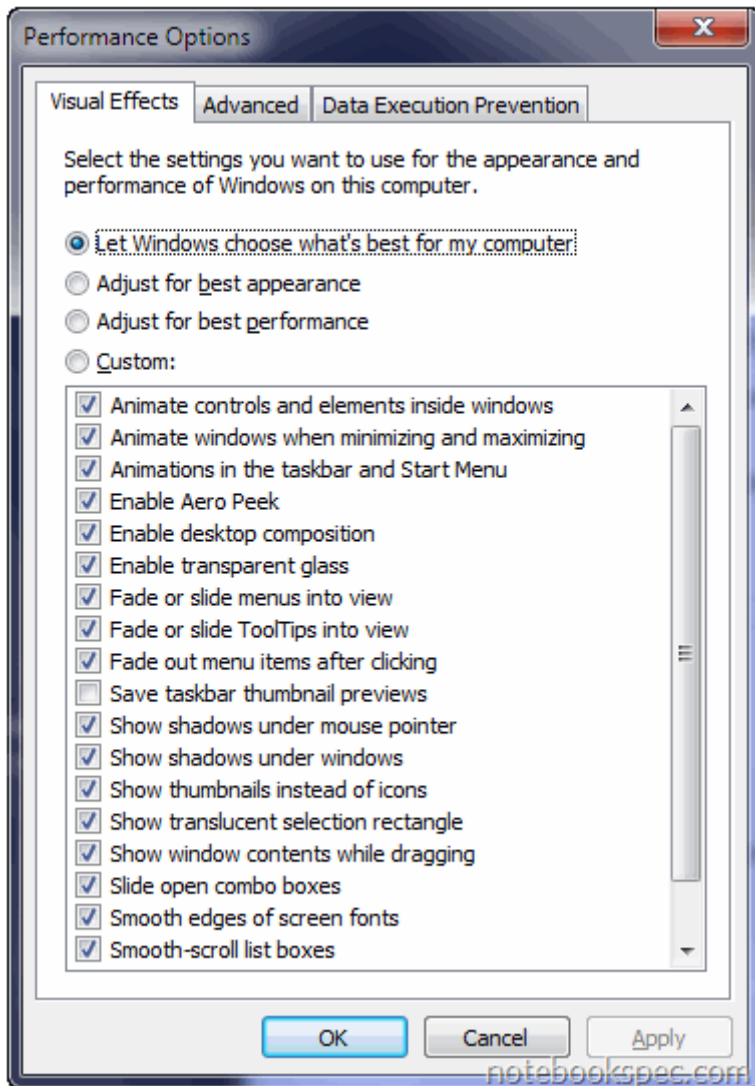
Performance Options

Visual Effects | Advanced | Data Execution Prevention

Select the settings you want to use for the appearance and performance of Windows on this computer.

Let Windows choose what's best for my computer

Adjust for best appearance

Adjust for best performance

Custom:

Animate controls and elements inside windows
Animate windows when minimizing and maximizing
Animations in the taskbar and Start Menu
Enable Aero Peek
Enable desktop composition
Enable transparent glass
Fade or slide menus into view
Fade or slide ToolTips into view
Fade out menu items after clicking
Save taskbar thumbnail previews
Show shadows under mouse pointer
Show shadows under windows
Show thumbnails instead of icons
Show translucent selection rectangle
Show window contents while dragging
Slide open combo boxes
Smooth edges of screen fonts
Smooth-scroll list boxes

OK Cancel Apply

notebookspec.com